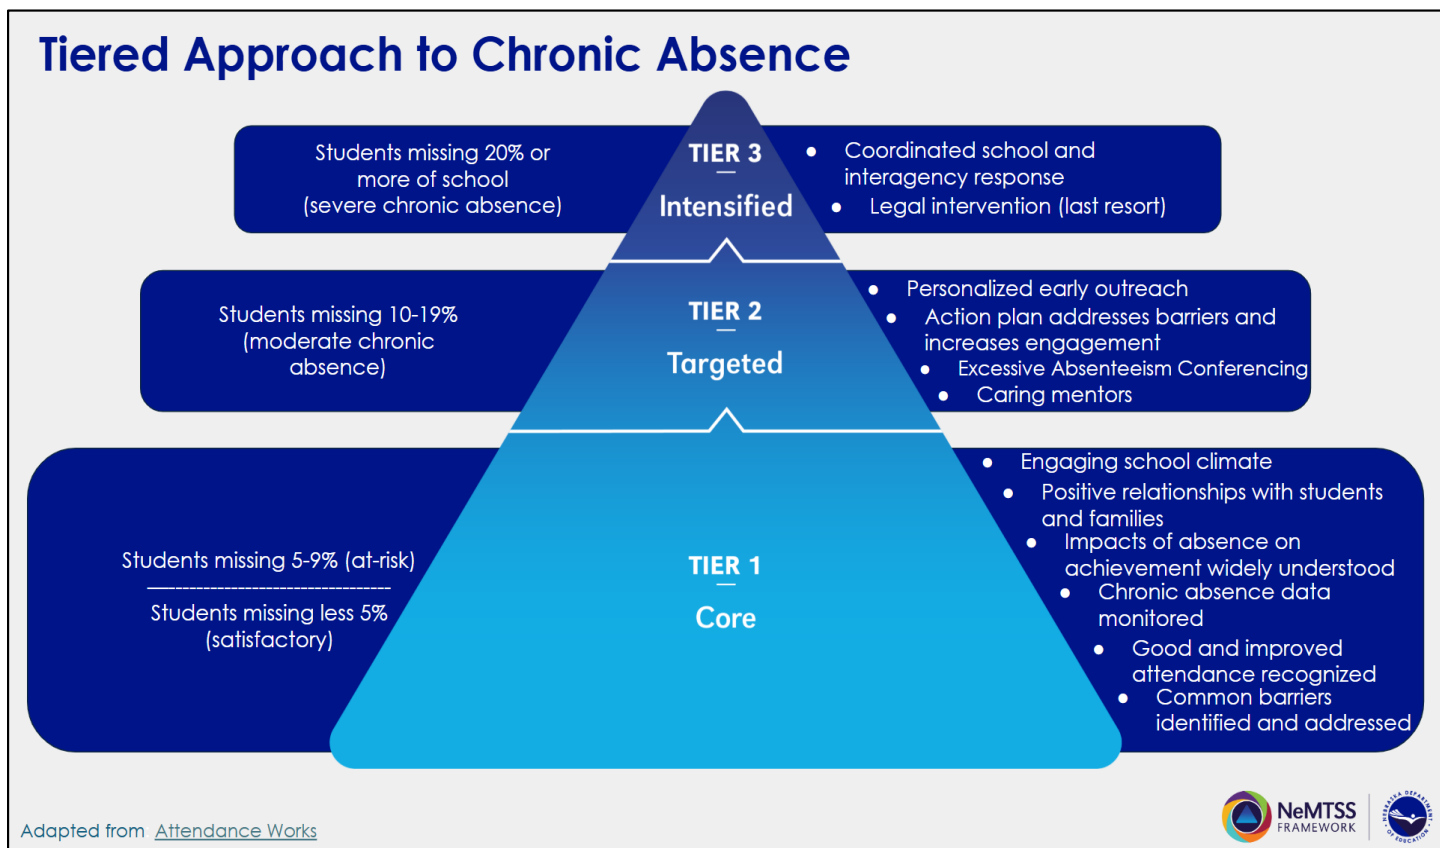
Tiered Approach to Chronic Absence

Students missing 20% or more of school (severe chronic absence)

TIER 3
Intensified

- Coordinated school and interagency response
- Legal intervention (last resort)

Students missing 10-19% (moderate chronic absence)

TIER 2
Targeted

- Personalized early outreach
- Action plan addresses barriers and increases engagement
- Excessive Absenteeism Conferencing
- Caring mentors

Students missing 5-9% (at-risk)

Students missing less 5% (satisfactory)

TIER 1
Core

- Engaging school climate
- Positive relationships with students and families
- Impacts of absence on achievement widely understood
- Chronic absence data monitored
- Good and improved attendance recognized
- Common barriers identified and addressed

Adapted from Attendance Works

NeMTSS FRAMEWORK

NEBRASKA DEPARTMENT OF EDUCATION